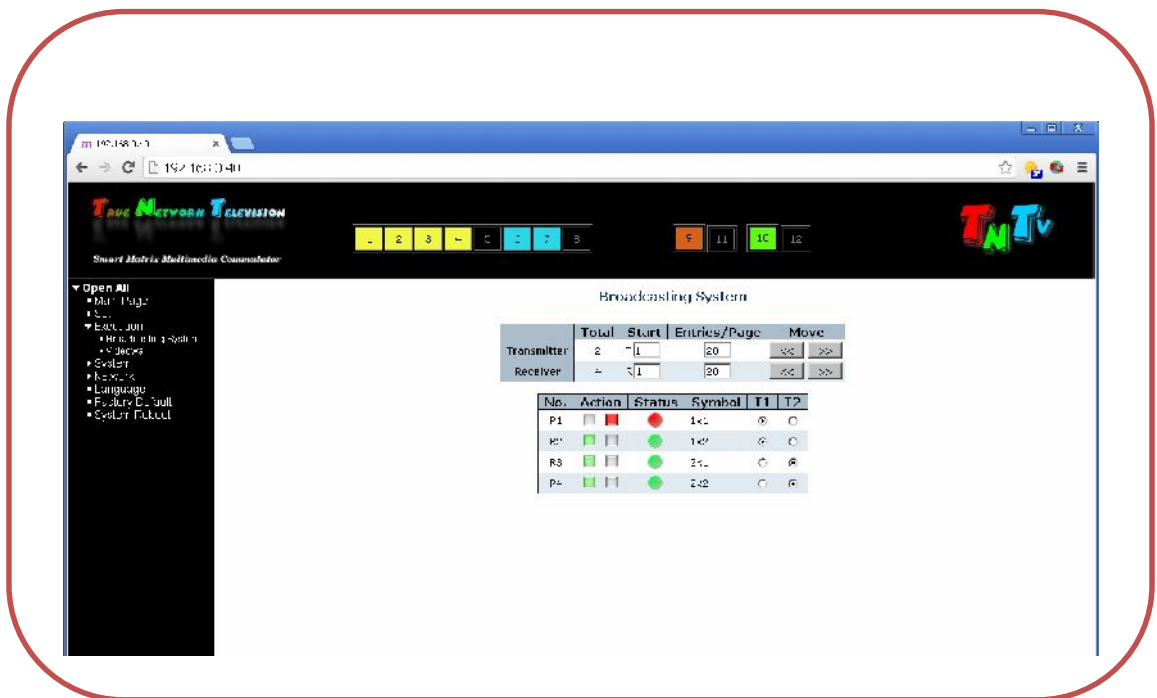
192.168.0.40

192.168.0.40

True Network Television

Smart Matrix Multimedia Commutator

1 2 3 4 5 6 7 8

9 11 10 12

TNTv

▾ Open All
▪ Main Page
▪ Set
▾ Execution
▪ Broadcasting System
▪ Videos
▸ System
▸ Network
▪ Language
▪ Factory Default
▪ System Reboot

Broadcasting System

| | Total | Start | Entries/Page | Move |
|---|---|---|---|---|
| Transmitter | 2 | 1 | 20 | << >> |
| Receiver | 4 | 1 | 20 | << >> |

| No. | Action | Status | Symbol | T1 | T2 |
|---|---|---|---|---|---|
| P1 | | | 1x1 | ⦿ | ○ |
| R2 | | | 1x2 | ⦿ | ○ |
| R3 | | | 2x1 | ○ | ⦿ |
| R4 | | | 2x2 | ○ | ⦿ |